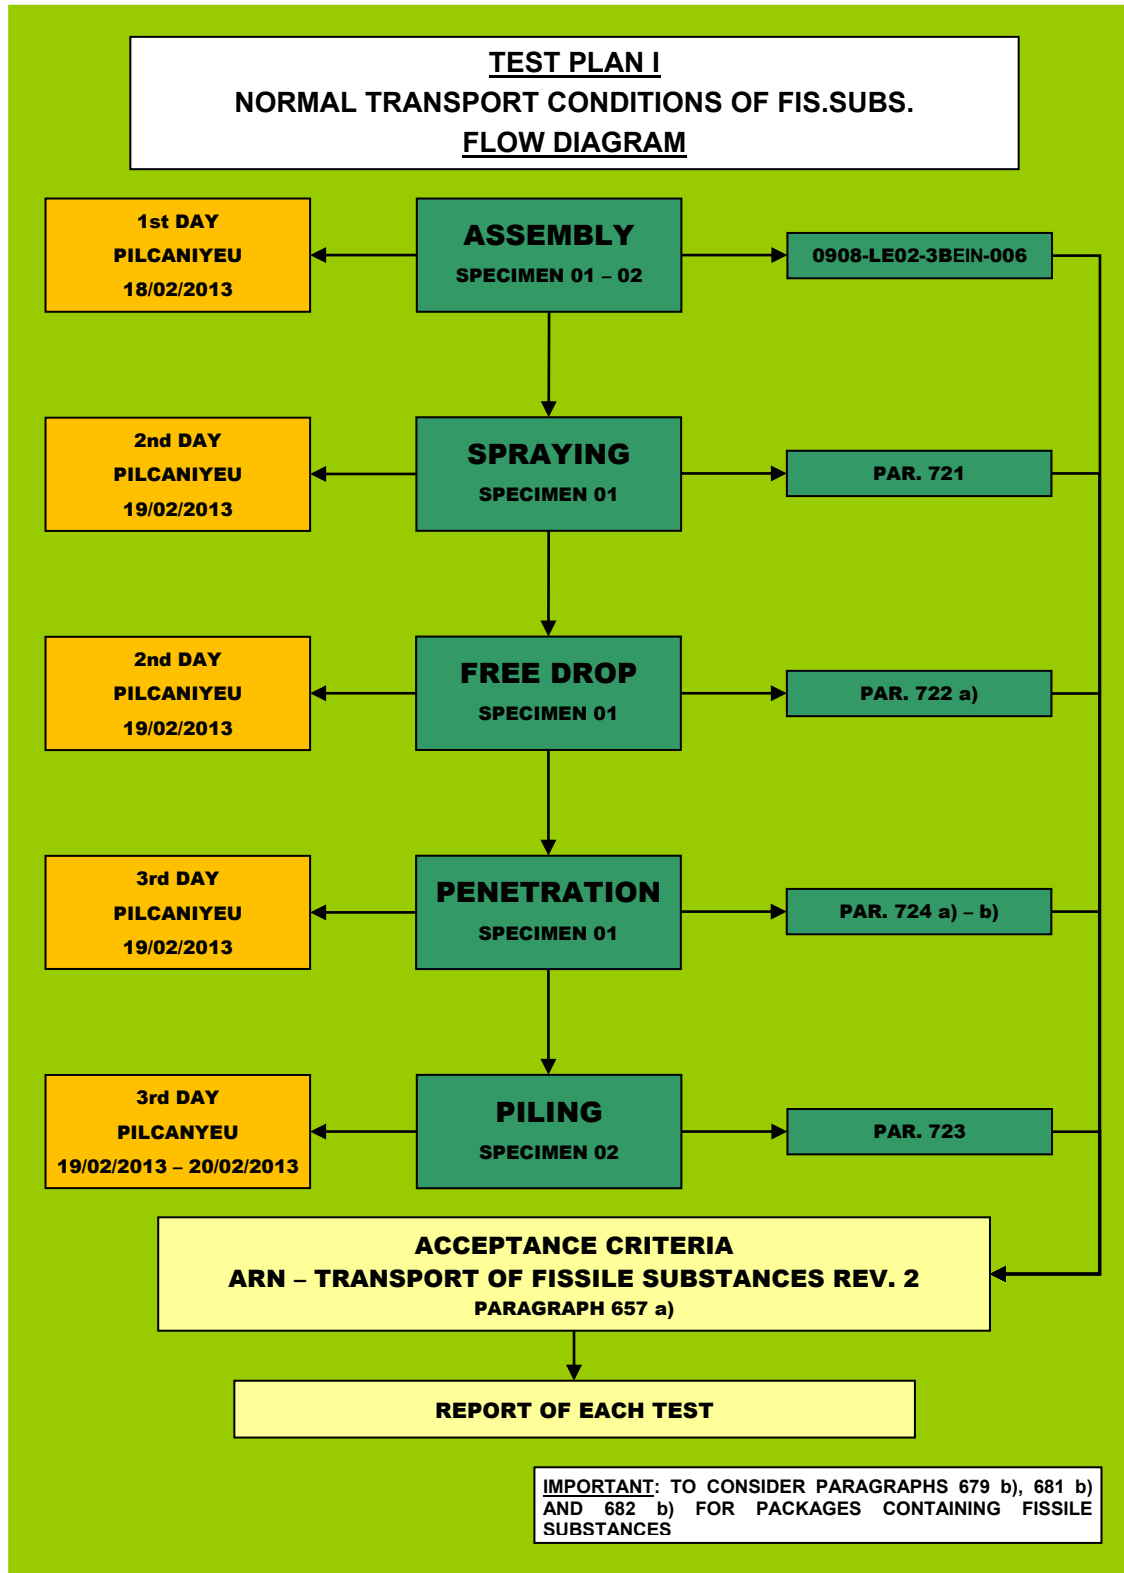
TEST PLAN I
NORMAL TRANSPORT CONDITIONS OF FIS.SUBS.
FLOW DIAGRAM

1st DAY
PILCANIYEU
18/02/2013

ASSEMBLY
SPECIMEN 01 – 02

0908-LE02-3BEIN-006

2nd DAY
PILCANIYEU
19/02/2013

SPRAYING
SPECIMEN 01

PAR. 721

2nd DAY
PILCANIYEU
19/02/2013

FREE DROP
SPECIMEN 01

PAR. 722 a)

3rd DAY
PILCANIYEU
19/02/2013

PENETRATION
SPECIMEN 01

PAR. 724 a) – b)

3rd DAY
PILCANYEU
19/02/2013 – 20/02/2013

PILING
SPECIMEN 02

PAR. 723

ACCEPTANCE CRITERIA
ARN – TRANSPORT OF FISSILE SUBSTANCES REV. 2
PARAGRAPH 657 a)

REPORT OF EACH TEST

IMPORTANT: TO CONSIDER PARAGRAPHS 679 b), 681 b) AND 682 b) FOR PACKAGES CONTAINING FISSILE SUBSTANCES